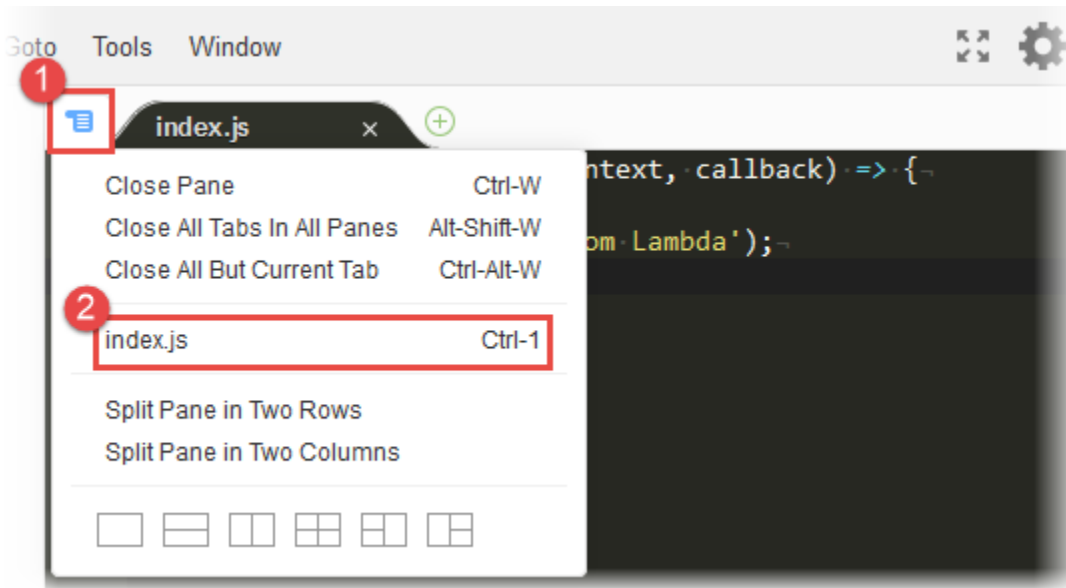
Goto Tools Window

1

index.js ×

Close Pane Ctrl-W
Close All Tabs In All Panes Alt-Shift-W
Close All But Current Tab Ctrl-Alt-W

2

index.js Ctrl-1

Split Pane in Two Rows
Split Pane in Two Columns

ntext, callback) => {

om Lambda');